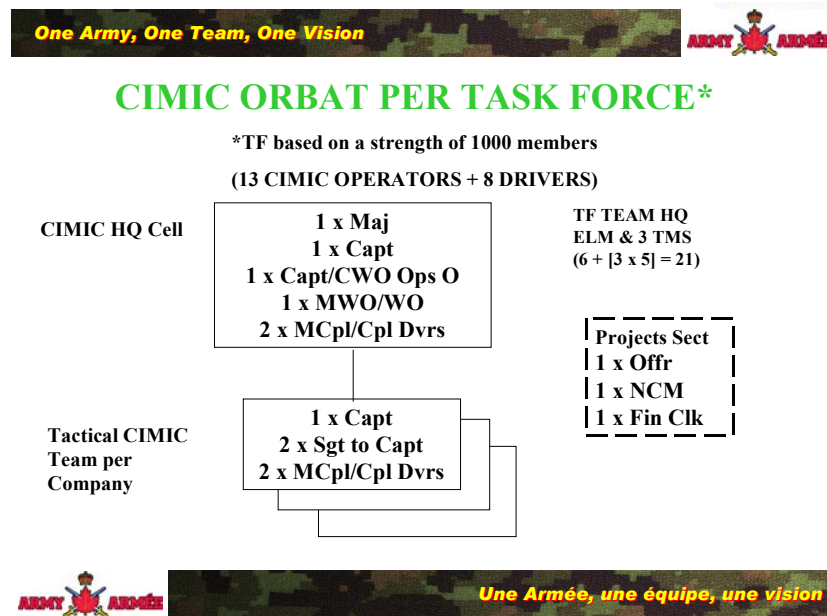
One Army, One Team, One Vision

ARMY ARMÉE

CIMIC ORBAT PER TASK FORCE*

*TF based on a strength of 1000 members

(13 CIMIC OPERATORS + 8 DRIVERS)

CIMIC HQ Cell

1 x Maj
1 x Capt
1 x Capt/CWO Ops O
1 x MWO/WO
2 x MCpl/Cpl Dvrs

TF TEAM HQ
ELM & 3 TMS
(6 + [3 x 5] = 21)

Projects Sect
1 x Offr
1 x NCM
1 x Fin Clk

Tactical CIMIC Team per Company

1 x Capt
2 x Sgt to Capt
2 x MCpl/Cpl Dvrs

ARMY ARMÉE

Une Armée, une équipe, une vision